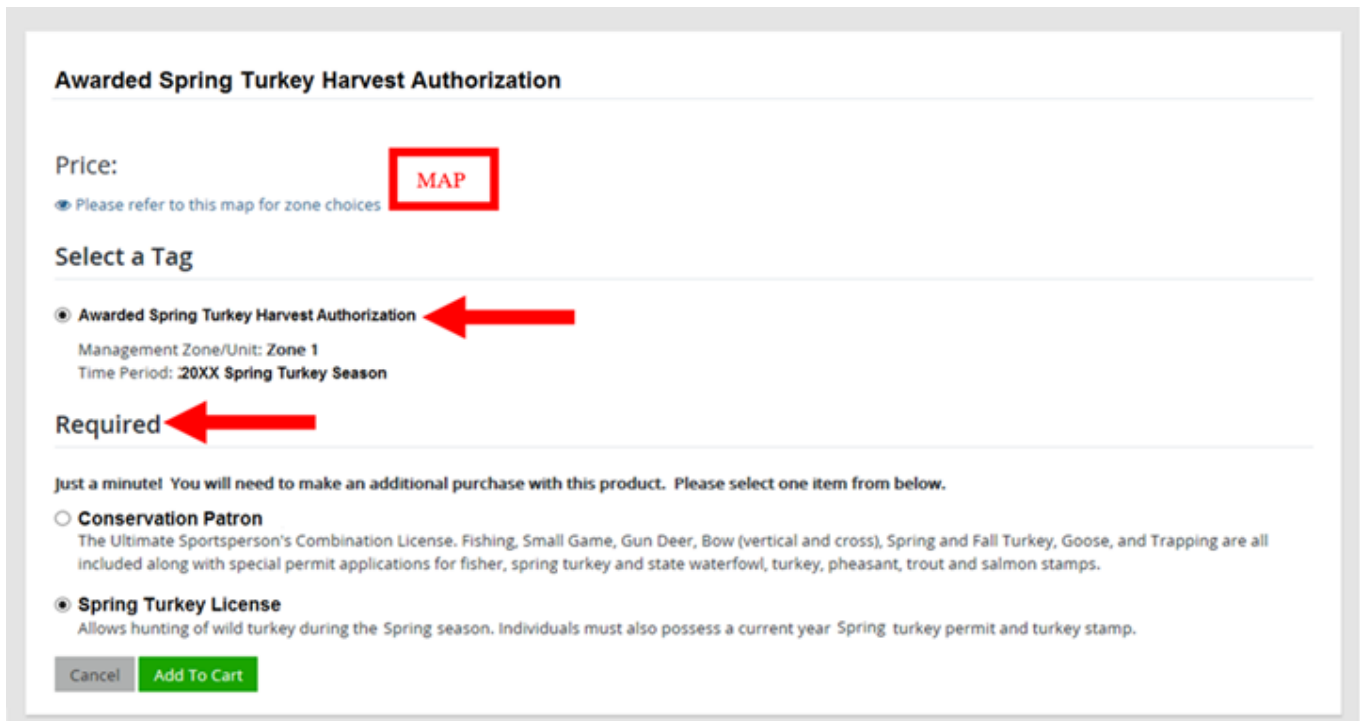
Awarded Spring Turkey Harvest Authorization

Price:

MAP

Please refer to this map for zone choices

Select a Tag

Awarded Spring Turkey Harvest Authorization

Management Zone/Unit: Zone 1
Time Period: 20XX Spring Turkey Season

Required

Just a minute! You will need to make an additional purchase with this product. Please select one item from below.

Conservation Patron
The Ultimate Sportsperson's Combination License. Fishing, Small Game, Gun Deer, Bow (vertical and cross), Spring and Fall Turkey, Goose, and Trapping are all included along with special permit applications for fisher, spring turkey and state waterfowl, turkey, pheasant, trout and salmon stamps.

Spring Turkey License
Allows hunting of wild turkey during the Spring season. Individuals must also possess a current year Spring turkey permit and turkey stamp.

Cancel Add To Cart